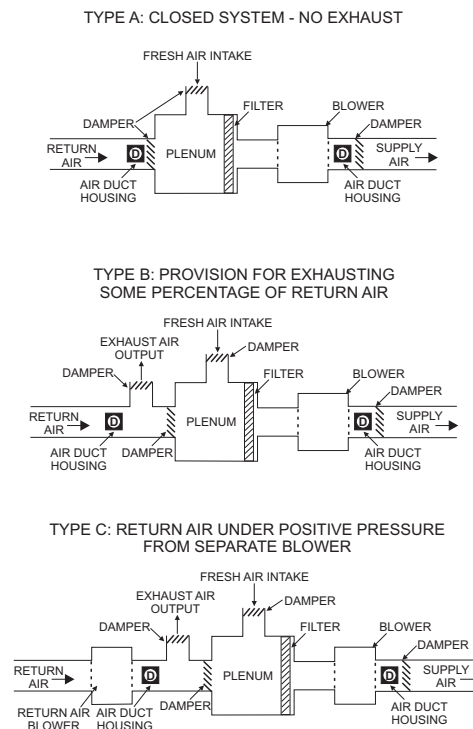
TYPE A: CLOSED SYSTEM - NO EXHAUST

FRESH AIR INTAKE
DAMPER
FILTER
BLOWER
DAMPER
RETURN AIR
D
PLENUM
D
SUPPLY AIR
AIR DUCT HOUSING
AIR DUCT HOUSING

TYPE B: PROVISION FOR EXHAUSTING SOME PERCENTAGE OF RETURN AIR

FRESH AIR INTAKE
EXHAUST AIR OUTPUT
DAMPER
DAMPER
FILTER
BLOWER
DAMPER
RETURN AIR
D
PLENUM
D
SUPPLY AIR
AIR DUCT HOUSING
DAMPER
AIR DUCT HOUSING

TYPE C: RETURN AIR UNDER POSITIVE PRESSURE FROM SEPARATE BLOWER

FRESH AIR INTAKE
EXHAUST AIR OUTPUT
DAMPER
DAMPER
FILTER
BLOWER
DAMPER
RETURN AIR
D
PLENUM
D
SUPPLY AIR
RETURN AIR BLOWER
AIR DUCT HOUSING
DAMPER
AIR DUCT HOUSING